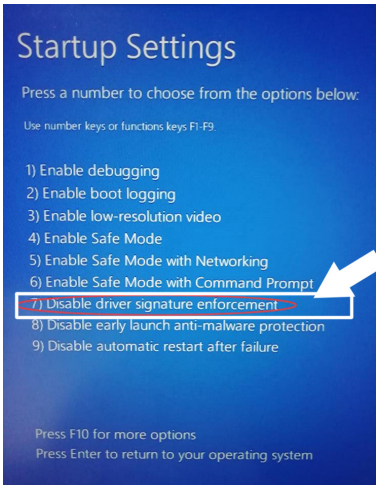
Startup Settings

Press a number to choose from the options below:

Use number keys or functions keys F1-F9.

1) Enable debugging
2) Enable boot logging
3) Enable low-resolution video
4) Enable Safe Mode
5) Enable Safe Mode with Networking
6) Enable Safe Mode with Command Prompt
7) Disable driver signature enforcement
8) Disable early launch anti-malware protection
9) Disable automatic restart after failure

Press F10 for more options
Press Enter to return to your operating system